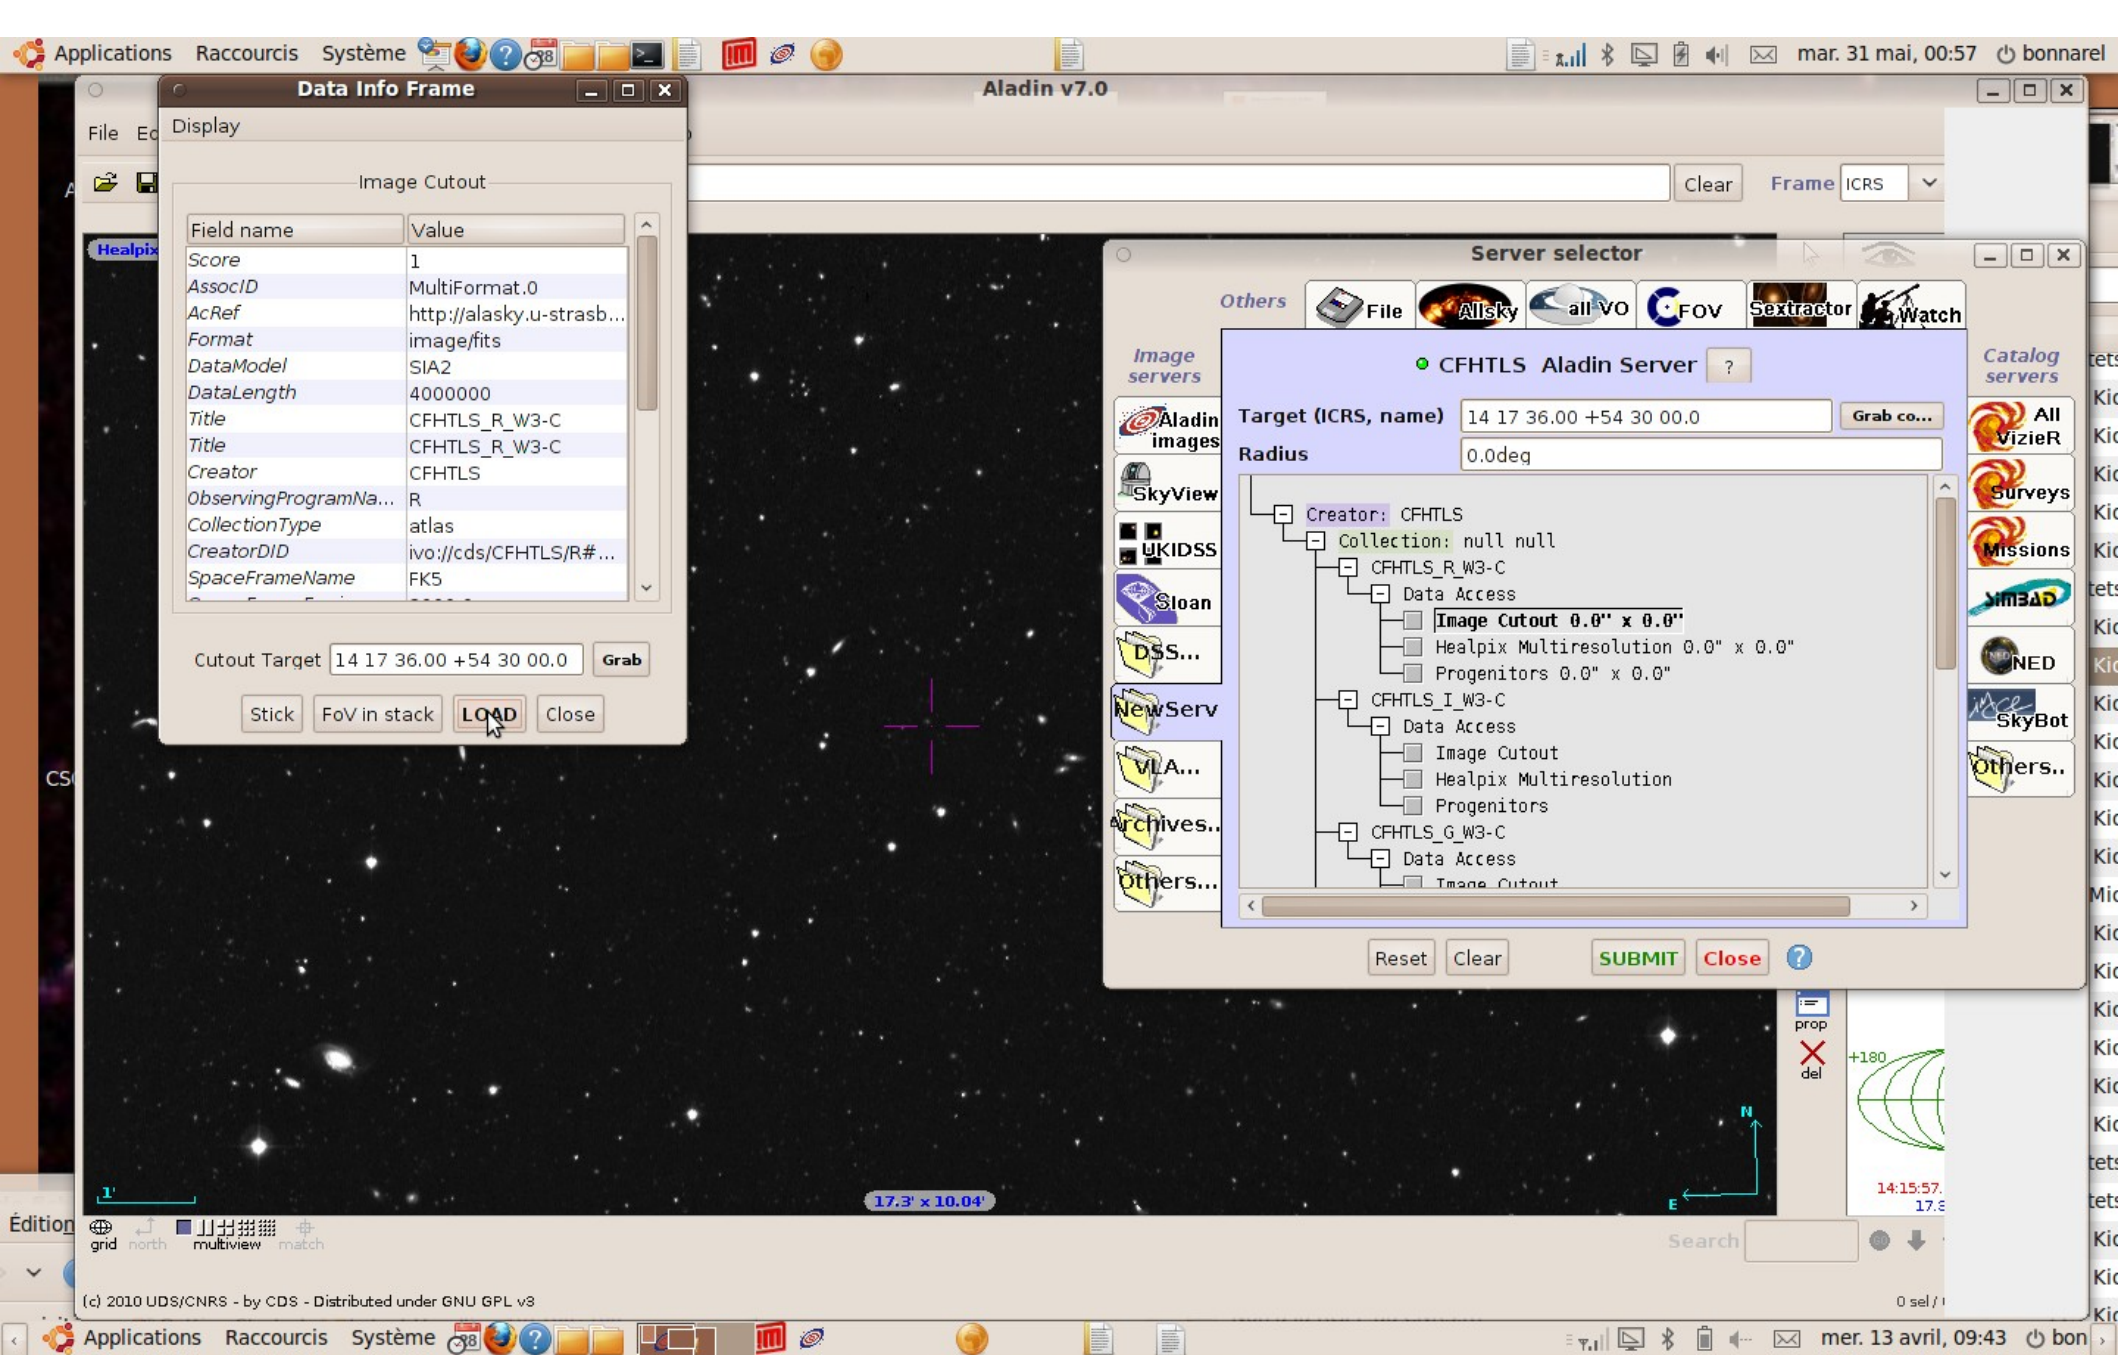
Applications Raccourcis Système mar. 31 mai, 00:57 bonnarel

Data Info Frame

Aladin v7.0

File Ed

Display

Image Cutout

| Field name | Value |
|---|---|
| Score | 1 |
| AssocID | MultiFormat.0 |
| AcRef | http://alasky.u-strasb... |
| Format | image/fits |
| DataModel | SIA2 |
| DataLength | 4000000 |
| Title | CFHTLS_R_W3-C |
| Title | CFHTLS_R_W3-C |
| Creator | CFHTLS |
| ObservingProgramNa... | R |
| CollectionType | atlas |
| CreatorDID | ivo://cds/CFHTLS/R#... |
| SpaceFrameName | FK5 |

Cutout Target 14 17 36.00 +54 30 00.0 Grab

Stick FoV in stack LOAD Close

Clear Frame ICRS

Healpix

Server selector

Others File Allsky all VO FOV Sextractor Watch

Image servers

Aladin images SkyView UKIDSS Sloan DSS... NewServ VLA... Archives... Others...

CFHTLS Aladin Server ?

Target (ICRS, name) 14 17 36.00 +54 30 00.0 Grab co...

Radius 0.0deg

Creator: CFHTLS
Collection: null null
CFHTLS_R_W3-C
Data Access
Image Cutout 0.0" x 0.0"
Healpix Multiresolution 0.0" x 0.0"
Progenitors 0.0" x 0.0"
CFHTLS_I_W3-C
Data Access
Image Cutout
Healpix Multiresolution
Progenitors
CFHTLS_G_W3-C
Data Access
Image Cutout

Catalog servers

All VizieR Surveys Missions SIMBAD NED SkyBot Others..

Reset Clear SUBMIT Close ?

prop del

+180

14:15:57.
17.3

N E

1'

17.3' x 10.04'

CS

Édition

grid north multiview match

Search

(c) 2010 UDS/CNRS - by CDS - Distributed under GNU GPL v3

0 sel /

Applications Raccourcis Système mer. 13 avril, 09:43 bon